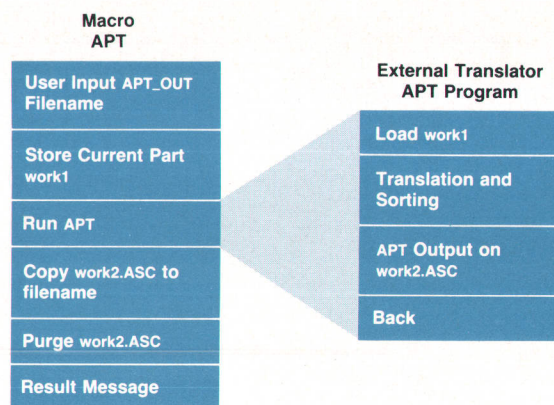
Macro
APT

User Input APT_OUT Filename

Store Current Part work1

Run APT

Copy work2.ASC to filename

Purge work2.ASC

Result Message

External Translator
APT Program

Load work1

Translation and Sorting

APT Output on work2.ASC

Back